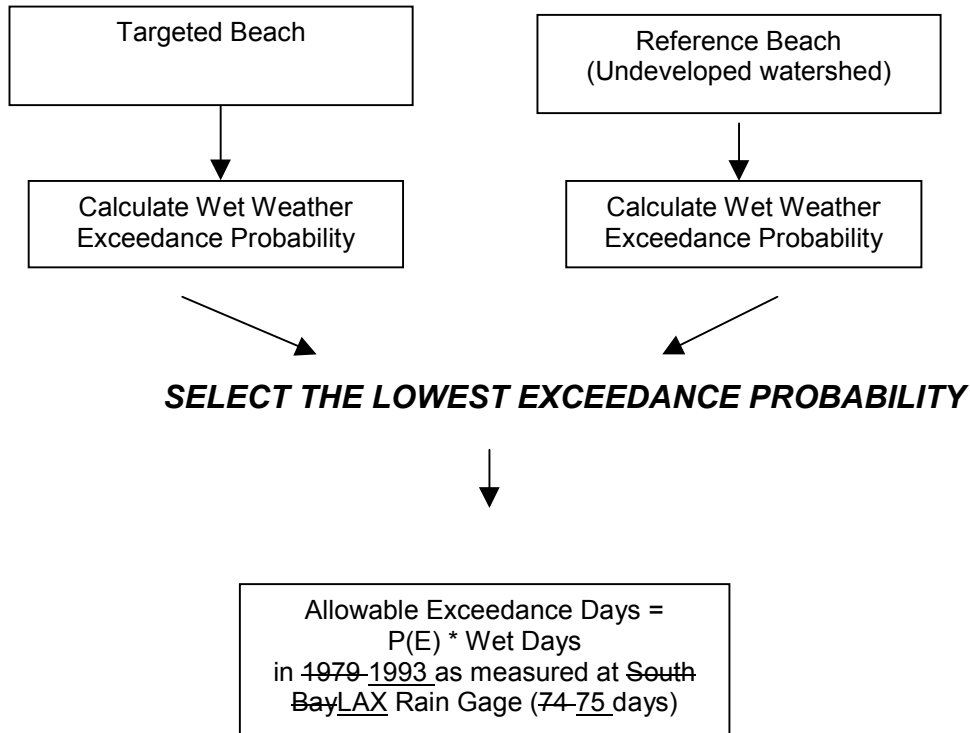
Targeted Beach

Reference Beach (Undeveloped watershed)

Calculate Wet Weather Exceedance Probability

Calculate Wet Weather Exceedance Probability

SELECT THE LOWEST EXCEEDANCE PROBABILITY

Allowable Exceedance Days = P(E) * Wet Days in ~~1979~~ 1993 as measured at ~~South Bay~~LAX Rain Gage (~~74~~ 75 days)